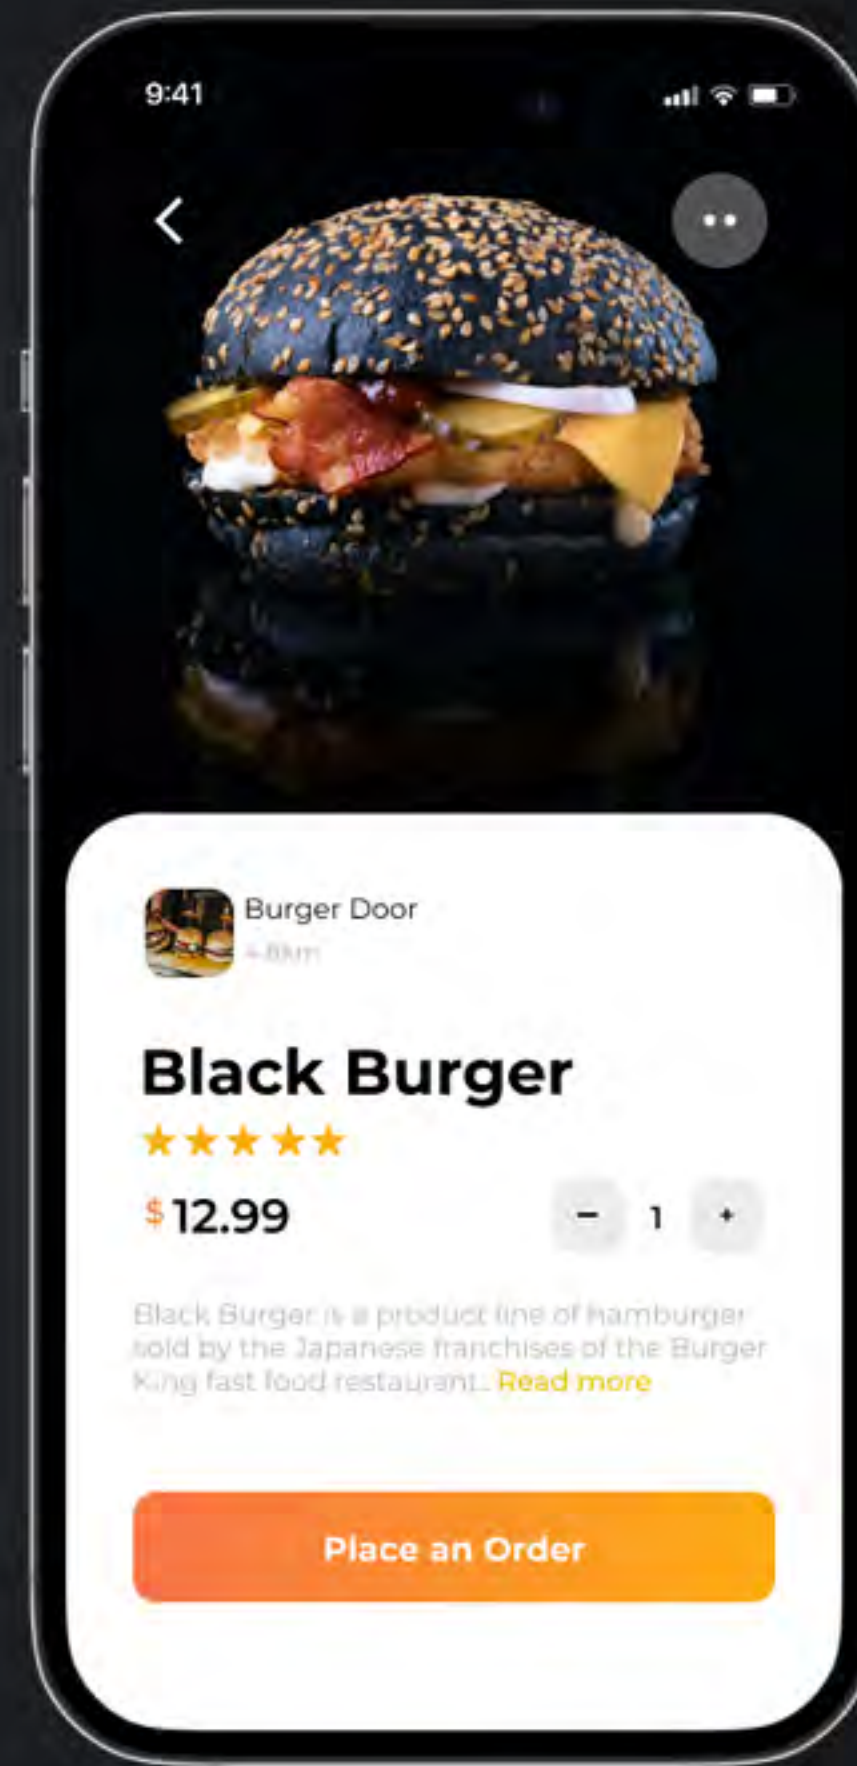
9:41

<

Burger Door
4.8km

Black Burger
★★★★★
$12.99

− 1 +

Black Burger is a product line of hamburger sold by the Japanese franchises of the Burger King fast food restaurant.. Read more

Place an Order